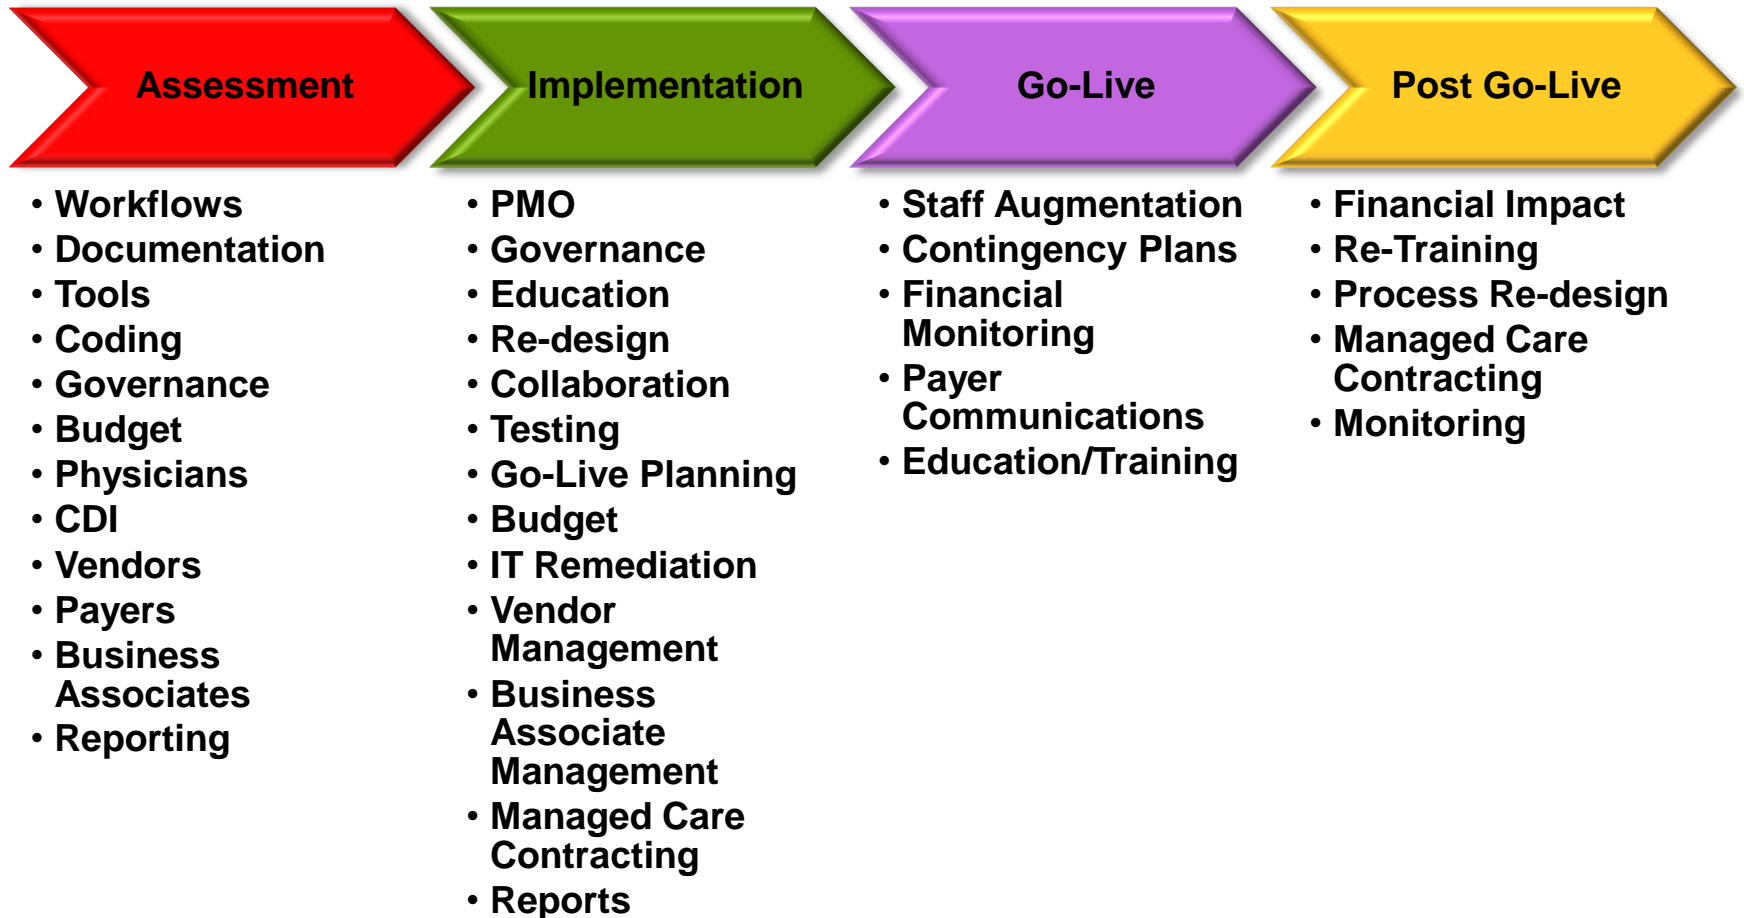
Assessment

- Workflows
- Documentation
- Tools
- Coding
- Governance
- Budget
- Physicians
- CDI
- Vendors
- Payers
- Business Associates
- Reporting

Implementation

- PMO
- Governance
- Education
- Re-design
- Collaboration
- Testing
- Go-Live Planning
- Budget
- IT Remediation
- Vendor Management
- Business Associate Management
- Managed Care Contracting
- Reports

Go-Live

- Staff Augmentation
- Contingency Plans
- Financial Monitoring
- Payer Communications
- Education/Training

Post Go-Live

- Financial Impact
- Re-Training
- Process Re-design
- Managed Care Contracting
- Monitoring